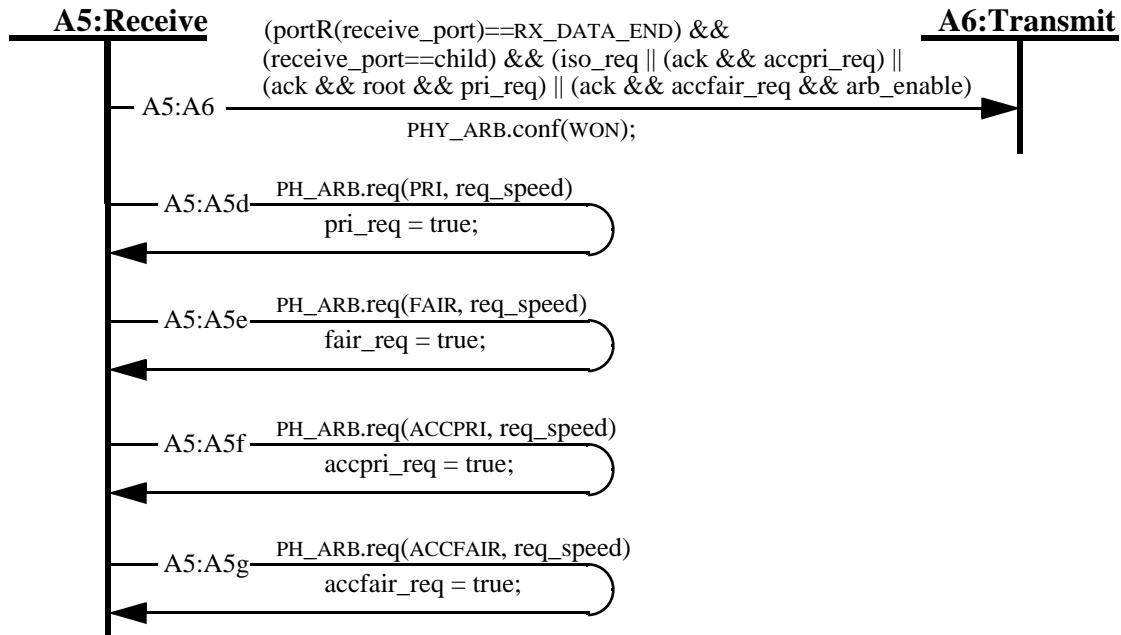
A5:Receive

A6:Transmit

(portR(receive_port)==RX_DATA_END) && (receive_port==child) && (iso_req || (ack && accpri_req) || (ack && root && pri_req) || (ack && accfair_req && arb_enable)

A5:A6

PHY_ARB.conf(WON);

A5:A5d

PH_ARB.req(PRI, req_speed)

pri_req = true;

A5:A5e

PH_ARB.req(FAIR, req_speed)

fair_req = true;

A5:A5f

PH_ARB.req(ACCPRI, req_speed)

accpri_req = true;

A5:A5g

PH_ARB.req(ACCFAIR, req_speed)

accfair_req = true;